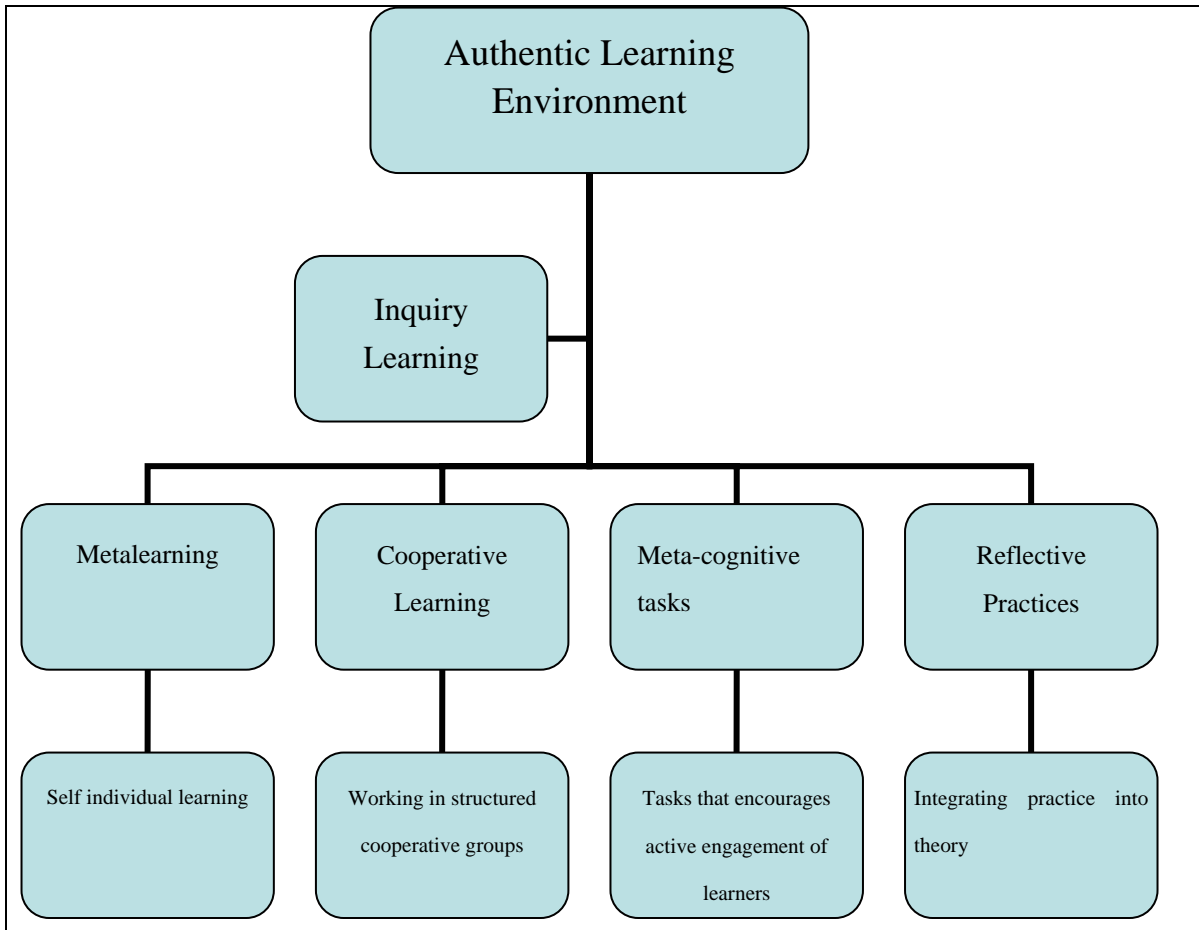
Authentic Learning Environment

Inquiry Learning

Metalearning

Cooperative Learning

Meta-cognitive tasks

Reflective Practices

Self individual learning

Working in structured cooperative groups

Tasks that encourages active engagement of learners

Integrating practice into theory